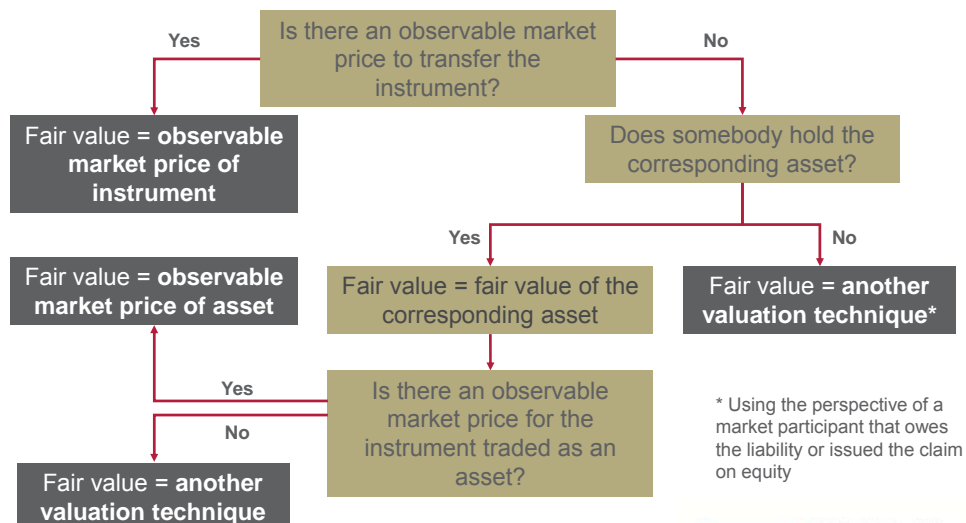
Is there an observable market price to transfer the instrument?

Yes

No

Fair value = **observable market price of instrument**

Does somebody hold the corresponding asset?

Yes

No

Fair value = **observable market price of asset**

Fair value = fair value of the corresponding asset

Fair value = **another valuation technique***

Is there an observable market price for the instrument traded as an asset?

Yes

No

* Using the perspective of a market participant that owes the liability or issued the claim on equity

Fair value = **another valuation technique**